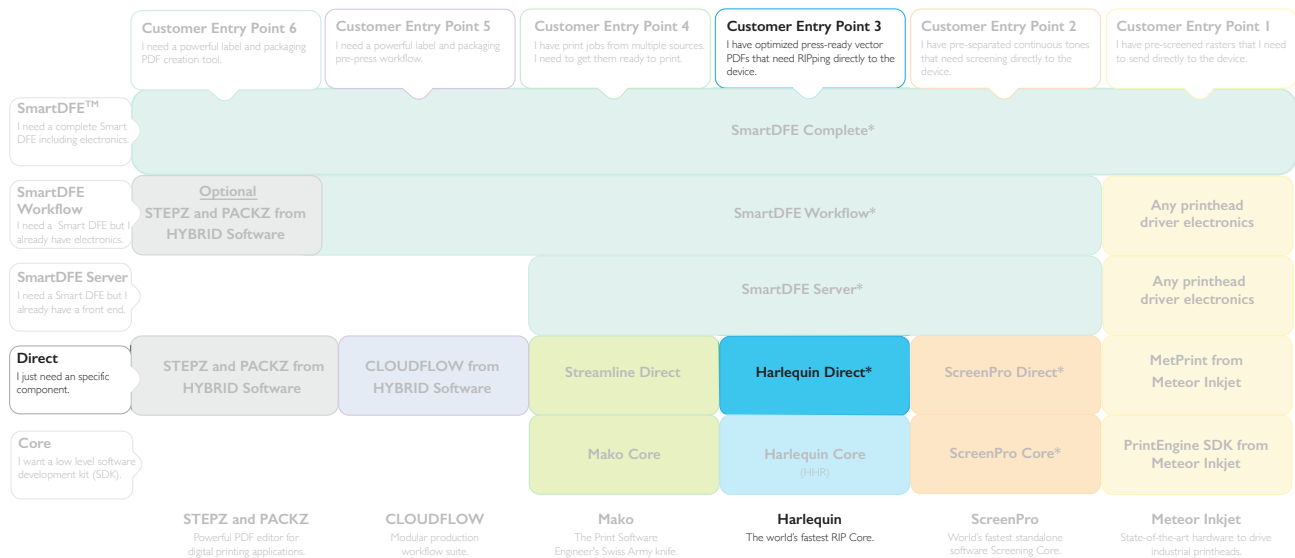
Customer Entry Point 6
I need a powerful label and packaging PDF creation tool.

Customer Entry Point 5
I need a powerful label and packaging pre-press workflow.

Customer Entry Point 4
I have print jobs from multiple sources. I need to get them ready to print.

Customer Entry Point 3
I have optimized press-ready vector PDFs that need RIPping directly to the device.

Customer Entry Point 2
I have pre-separated continuous tones that need screening directly to the device.

Customer Entry Point 1
I have pre-screened rasters that I need to send directly to the device.

SmartDFE™
I need a complete Smart DFE including electronics.

SmartDFE Complete*

SmartDFE Workflow
I need a Smart DFE but I already have electronics.

Optional
STEPZ and PACKZ from HYBRID Software

SmartDFE Workflow*

Any printhead driver electronics

SmartDFE Server
I need a Smart DFE but I already have a front end.

SmartDFE Server*

Any printhead driver electronics

Direct
I just need an specific component.

STEPZ and PACKZ from HYBRID Software

CLOUDFLOW from HYBRID Software

Streamline Direct

Harlequin Direct*

ScreenPro Direct*

MetPrint from Meteor Inkjet

Core
I want a low level software development kit (SDK).

Mako Core

Harlequin Core
(HHR)

ScreenPro Core*

PrintEngine SDK from Meteor Inkjet

STEPZ and PACKZ
Powerful PDF editor for digital printing applications.

CLOUDFLOW
Modular production workflow suite.

Mako
The Print Software Engineer's Swiss Army knife.

Harlequin
The world's fastest RIP Core.

ScreenPro
World's fastest standalone software Screening Core.

Meteor Inkjet
State-of-the-art hardware to drive industrial printheads.